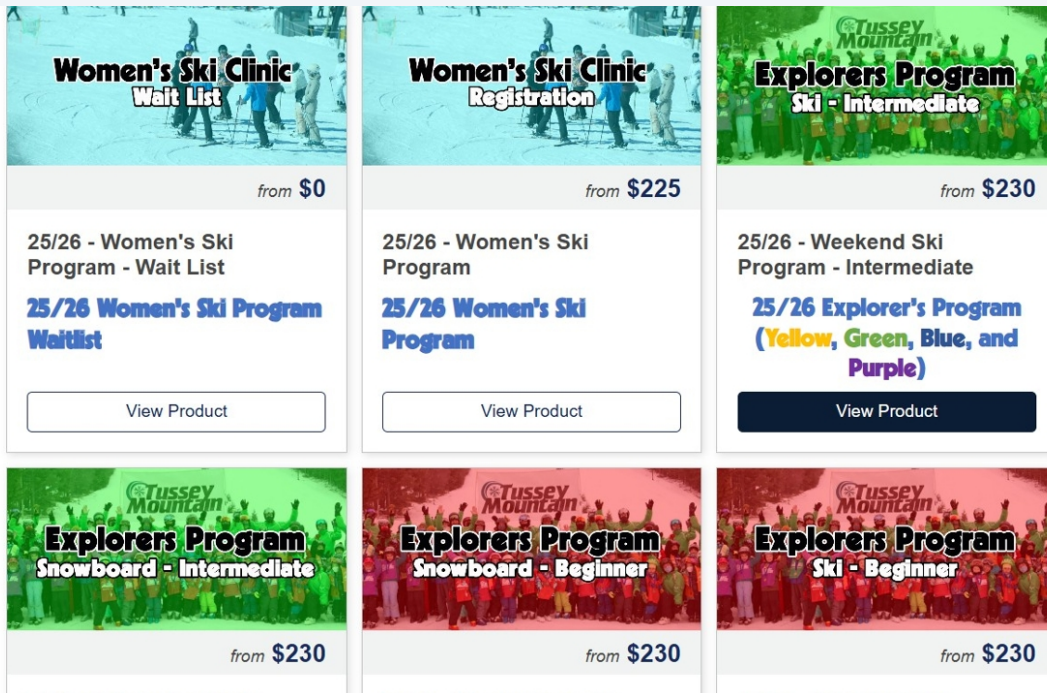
Women's Ski Clinic
Wait List

from $0

25/26 - Women's Ski Program - Wait List

25/26 Women's Ski Program Waitlist

View Product

Women's Ski Clinic
Registration

from $225

25/26 - Women's Ski Program

25/26 Women's Ski Program

View Product

Tussey Mountain
Explorers Program
Ski - Intermediate

from $230

25/26 - Weekend Ski Program - Intermediate

25/26 Explorer's Program (Yellow, Green, Blue, and Purple)

View Product

Tussey Mountain
Explorers Program
Snowboard - Intermediate

from $230

Tussey Mountain
Explorers Program
Snowboard - Beginner

from $230

Tussey Mountain
Explorers Program
Ski - Beginner

from $230